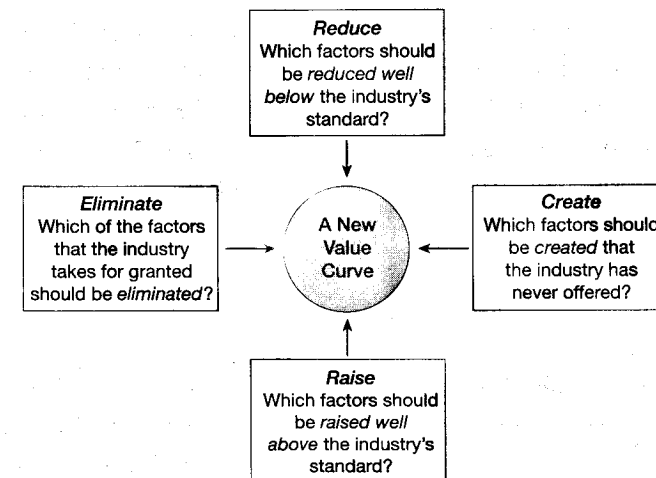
Reduce
Which factors should be reduced well below the industry's standard?

Eliminate
Which of the factors that the industry takes for granted should be eliminated?

A New Value Curve

Create
Which factors should be created that the industry has never offered?

Raise
Which factors should be raised well above the industry's standard?